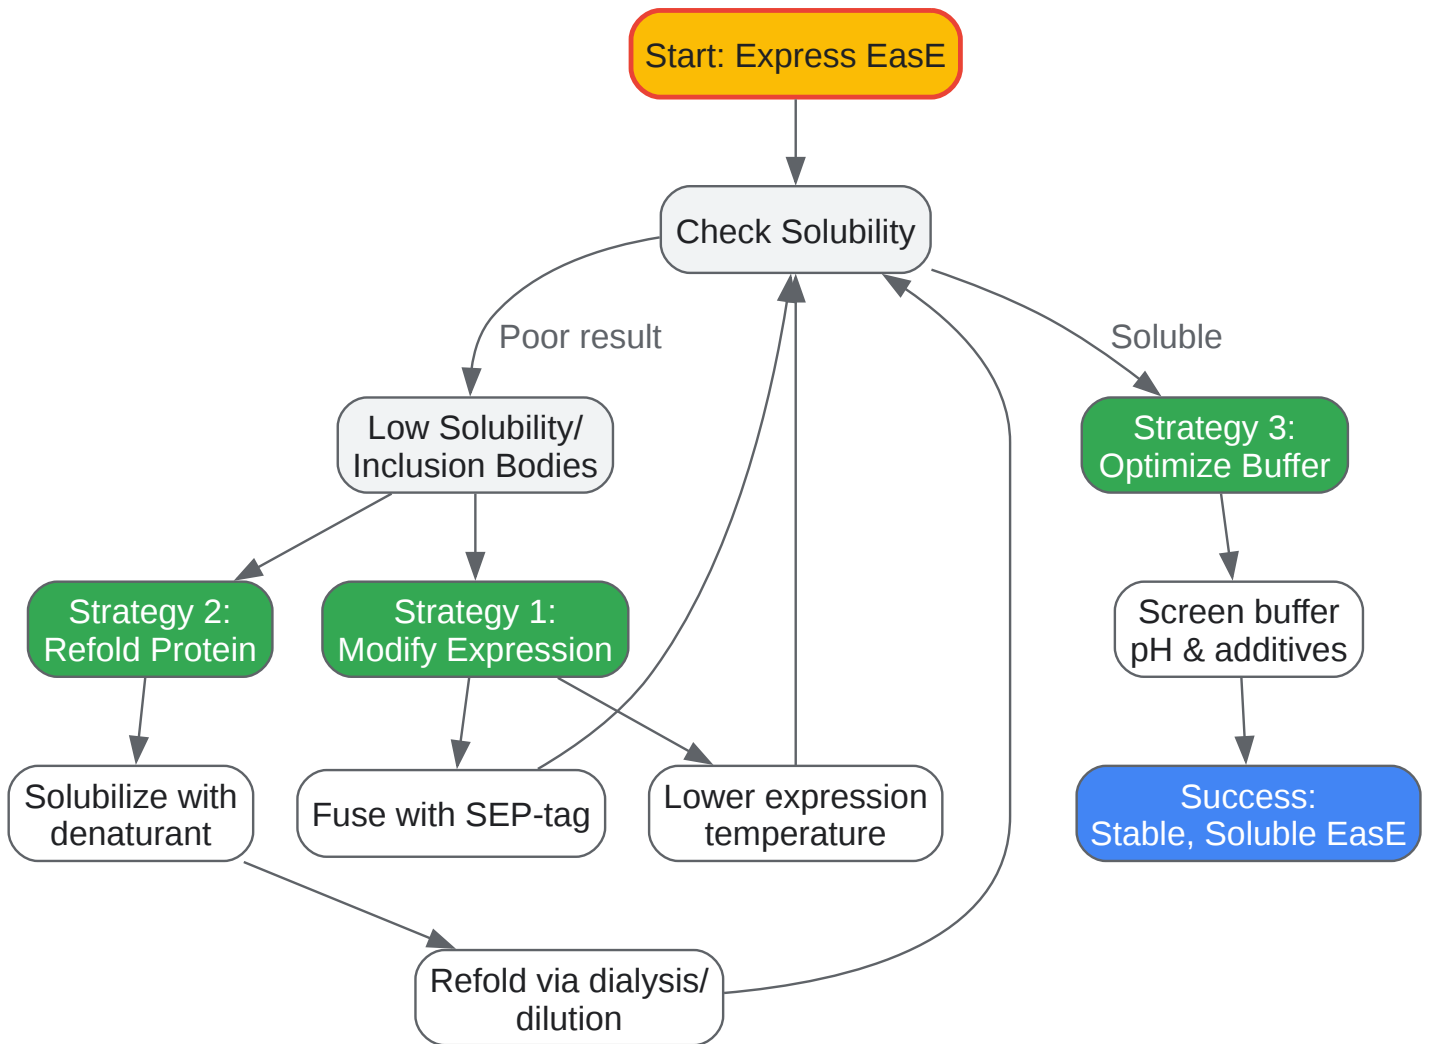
Start: Express EasE

Check Solubility

Poor result

Soluble

Low Solubility/ Inclusion Bodies

Strategy 3: Optimize Buffer

Strategy 2: Refold Protein

Strategy 1: Modify Expression

Screen buffer pH & additives

Solubilize with denaturant

Fuse with SEP-tag

Lower expression temperature

Success: Stable, Soluble EasE

Refold via dialysis/ dilution